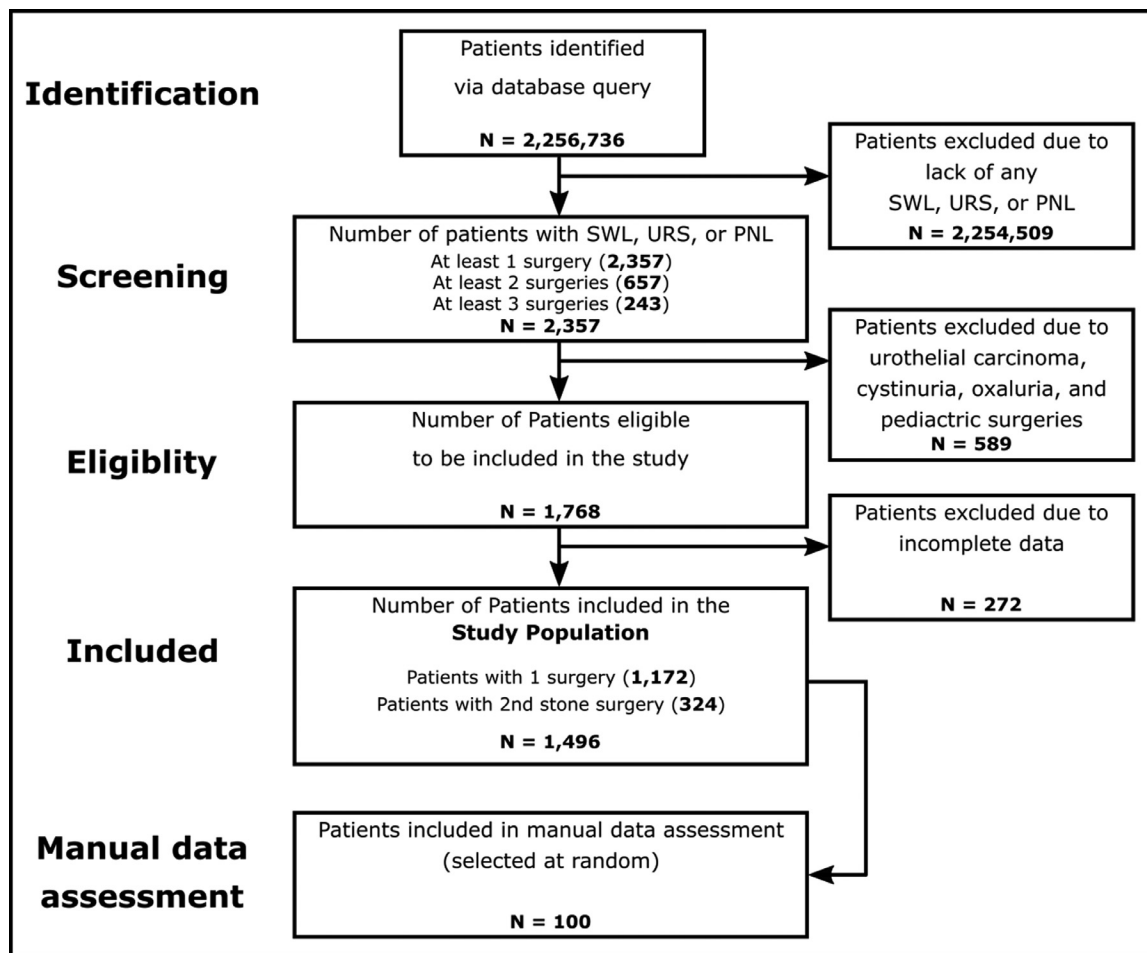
Identification

Patients identified via database query

N = 2,256,736

Patients excluded due to lack of any SWL, URS, or PNL
N = 2,254,509

Screening

Number of patients with SWL, URS, or PNL
At least 1 surgery (2,357)
At least 2 surgeries (657)
At least 3 surgeries (243)
N = 2,357

Patients excluded due to urothelial carcinoma, cystinuria, oxaluria, and pediactric surgeries
N = 589

Eligiblity

Number of Patients eligible to be included in the study

N = 1,768

Patients excluded due to incomplete data

N = 272

Included

Number of Patients included in the Study Population

Patients with 1 surgery (1,172)
Patients with 2nd stone surgery (324)

N = 1,496

Manual data assessment

Patients included in manual data assessment (selected at random)

N = 100